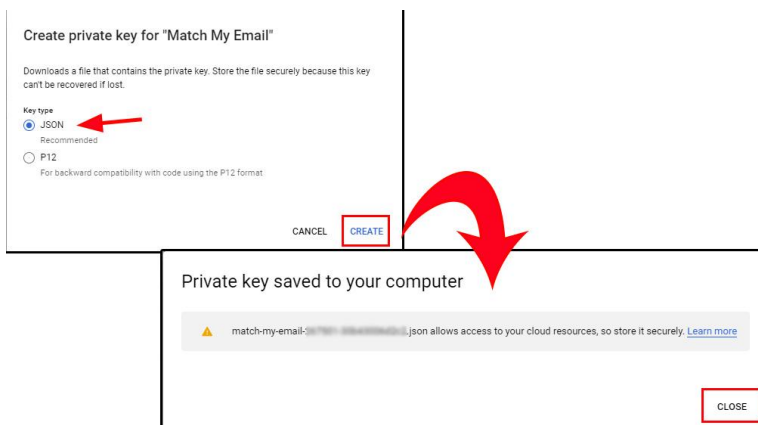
Create private key for "Match My Email"

Downloads a file that contains the private key. Store the file securely because this key can't be recovered if lost.

Key type

JSON

Recommended

P12

For backward compatibility with code using the P12 format

CANCEL CREATE

Private key saved to your computer

match-my-email-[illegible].json allows access to your cloud resources, so store it securely. Learn more

CLOSE